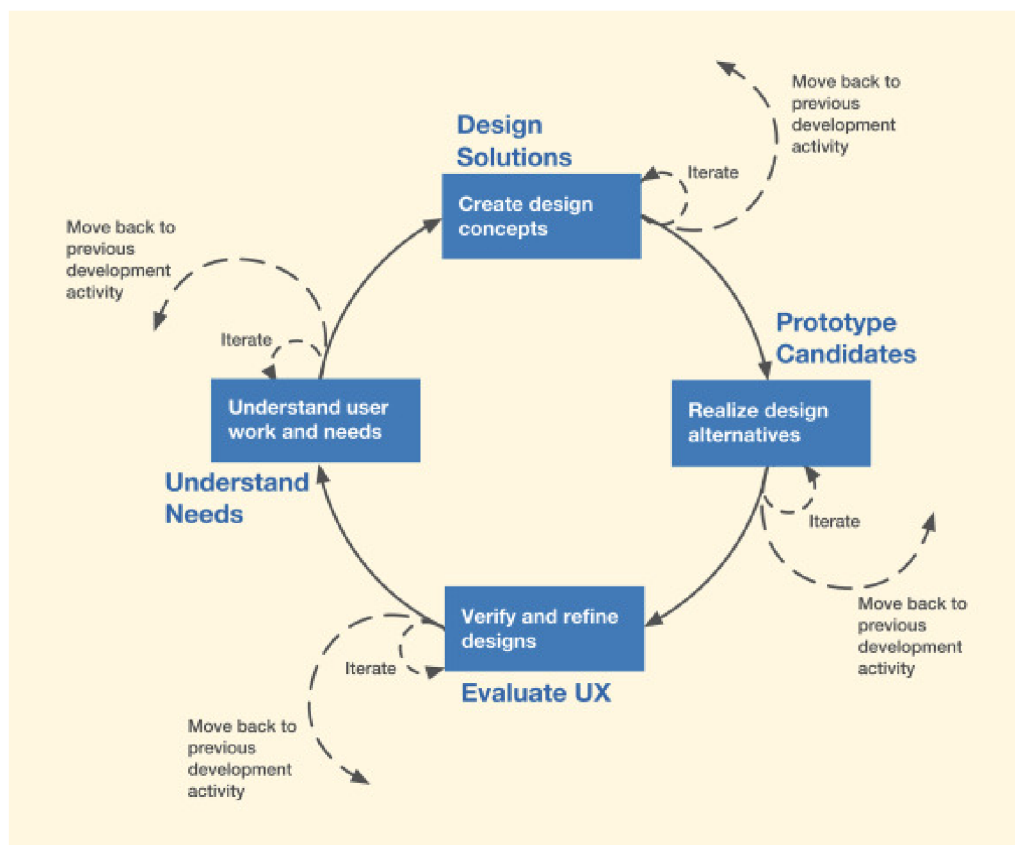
Move back to previous development activity

Design Solutions

Iterate

Create design concepts

Move back to previous development activity

Iterate

Prototype Candidates

Understand user work and needs

Realize design alternatives

Understand Needs

Iterate

Move back to previous development activity

Verify and refine designs

Iterate

Evaluate UX

Move back to previous development activity